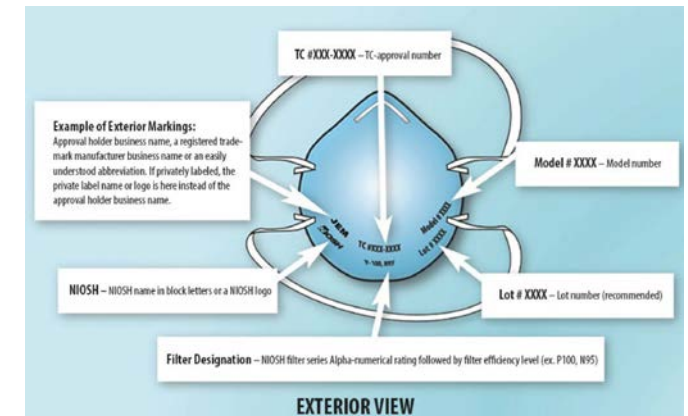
TC #XXX-XXXX – TC-approval number

Example of Exterior Markings:
Approval holder business name, a registered trademark manufacturer business name or an easily understood abbreviation. If privately labeled, the private label name or logo is here instead of the approval holder business name.

Model # XXXX – Model number

JEM
NIOSH
TC #XXX-XXXX
P-100, N95
Model # XXXX
Lot # XXXX

NIOSH – NIOSH name in block letters or a NIOSH logo

Lot # XXXX – Lot number (recommended)

Filter Designation – NIOSH filter series Alpha-numerical rating followed by filter efficiency level (ex. P100, N95)

EXTERIOR VIEW